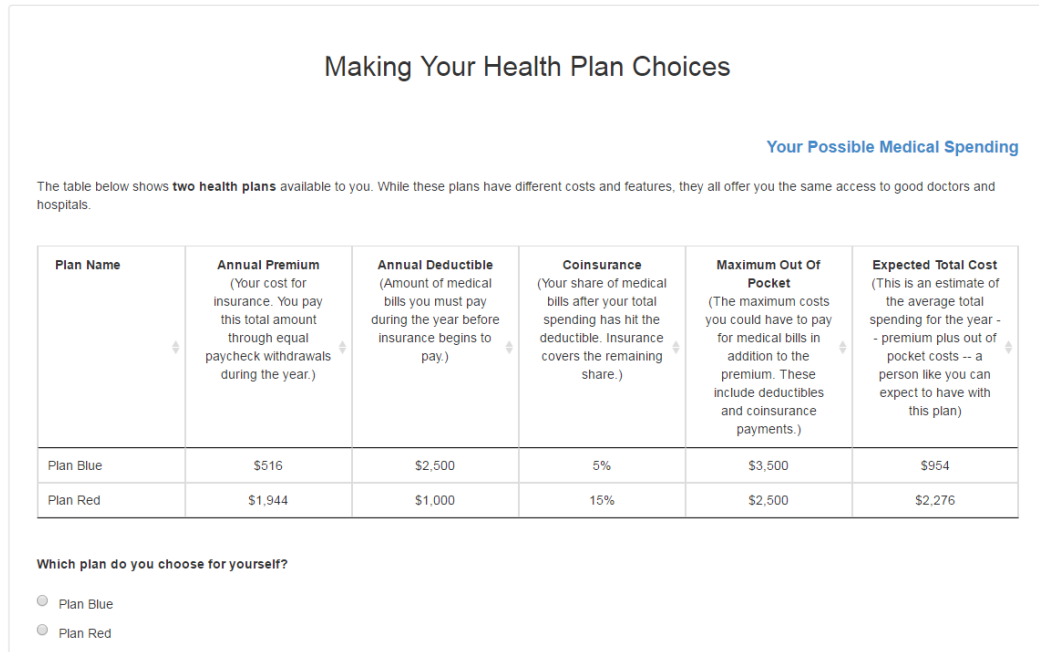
Making Your Health Plan Choices

Your Possible Medical Spending

The table below shows **two health plans** available to you. While these plans have different costs and features, they all offer you the same access to good doctors and hospitals.

| Plan Name | Annual Premium (Your cost for insurance. You pay this total amount through equal paycheck withdrawals during the year.) | Annual Deductible (Amount of medical bills you must pay during the year before insurance begins to pay.) | Coinsurance (Your share of medical bills after your total spending has hit the deductible. Insurance covers the remaining share.) | Maximum Out Of Pocket (The maximum costs you could have to pay for medical bills in addition to the premium. These include deductibles and coinsurance payments.) | Expected Total Cost (This is an estimate of the average total spending for the year -- premium plus out of pocket costs -- a person like you can expect to have with this plan) |
|---|---|---|---|---|---|
| Plan Blue | $516 | $2,500 | 5% | $3,500 | $954 |
| Plan Red | $1,944 | $1,000 | 15% | $2,500 | $2,276 |

Which plan do you choose for yourself?

Plan Blue

Plan Red